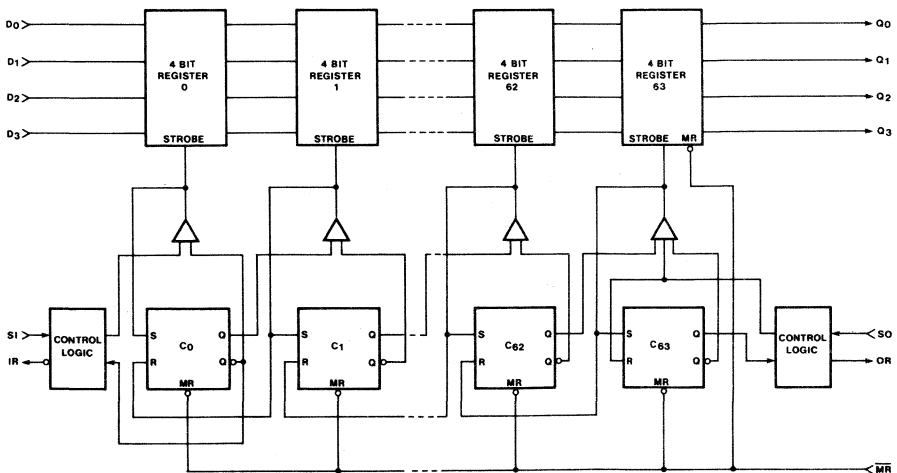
D0
D1
D2
D3

4 BIT REGISTER 0
STROBE

4 BIT REGISTER 1
STROBE

4 BIT REGISTER 62
STROBE

4 BIT REGISTER 63
STROBE MR

Q0
Q1
Q2
Q3

SI
IR
CONTROL LOGIC

S Q
$C_0$
R Q
MR

S Q
$C_1$
R Q
MR

S Q
$C_{62}$
R Q
MR

S Q
$C_{63}$
R Q
MR

CONTROL LOGIC
SO
OR

$\overline{MR}$